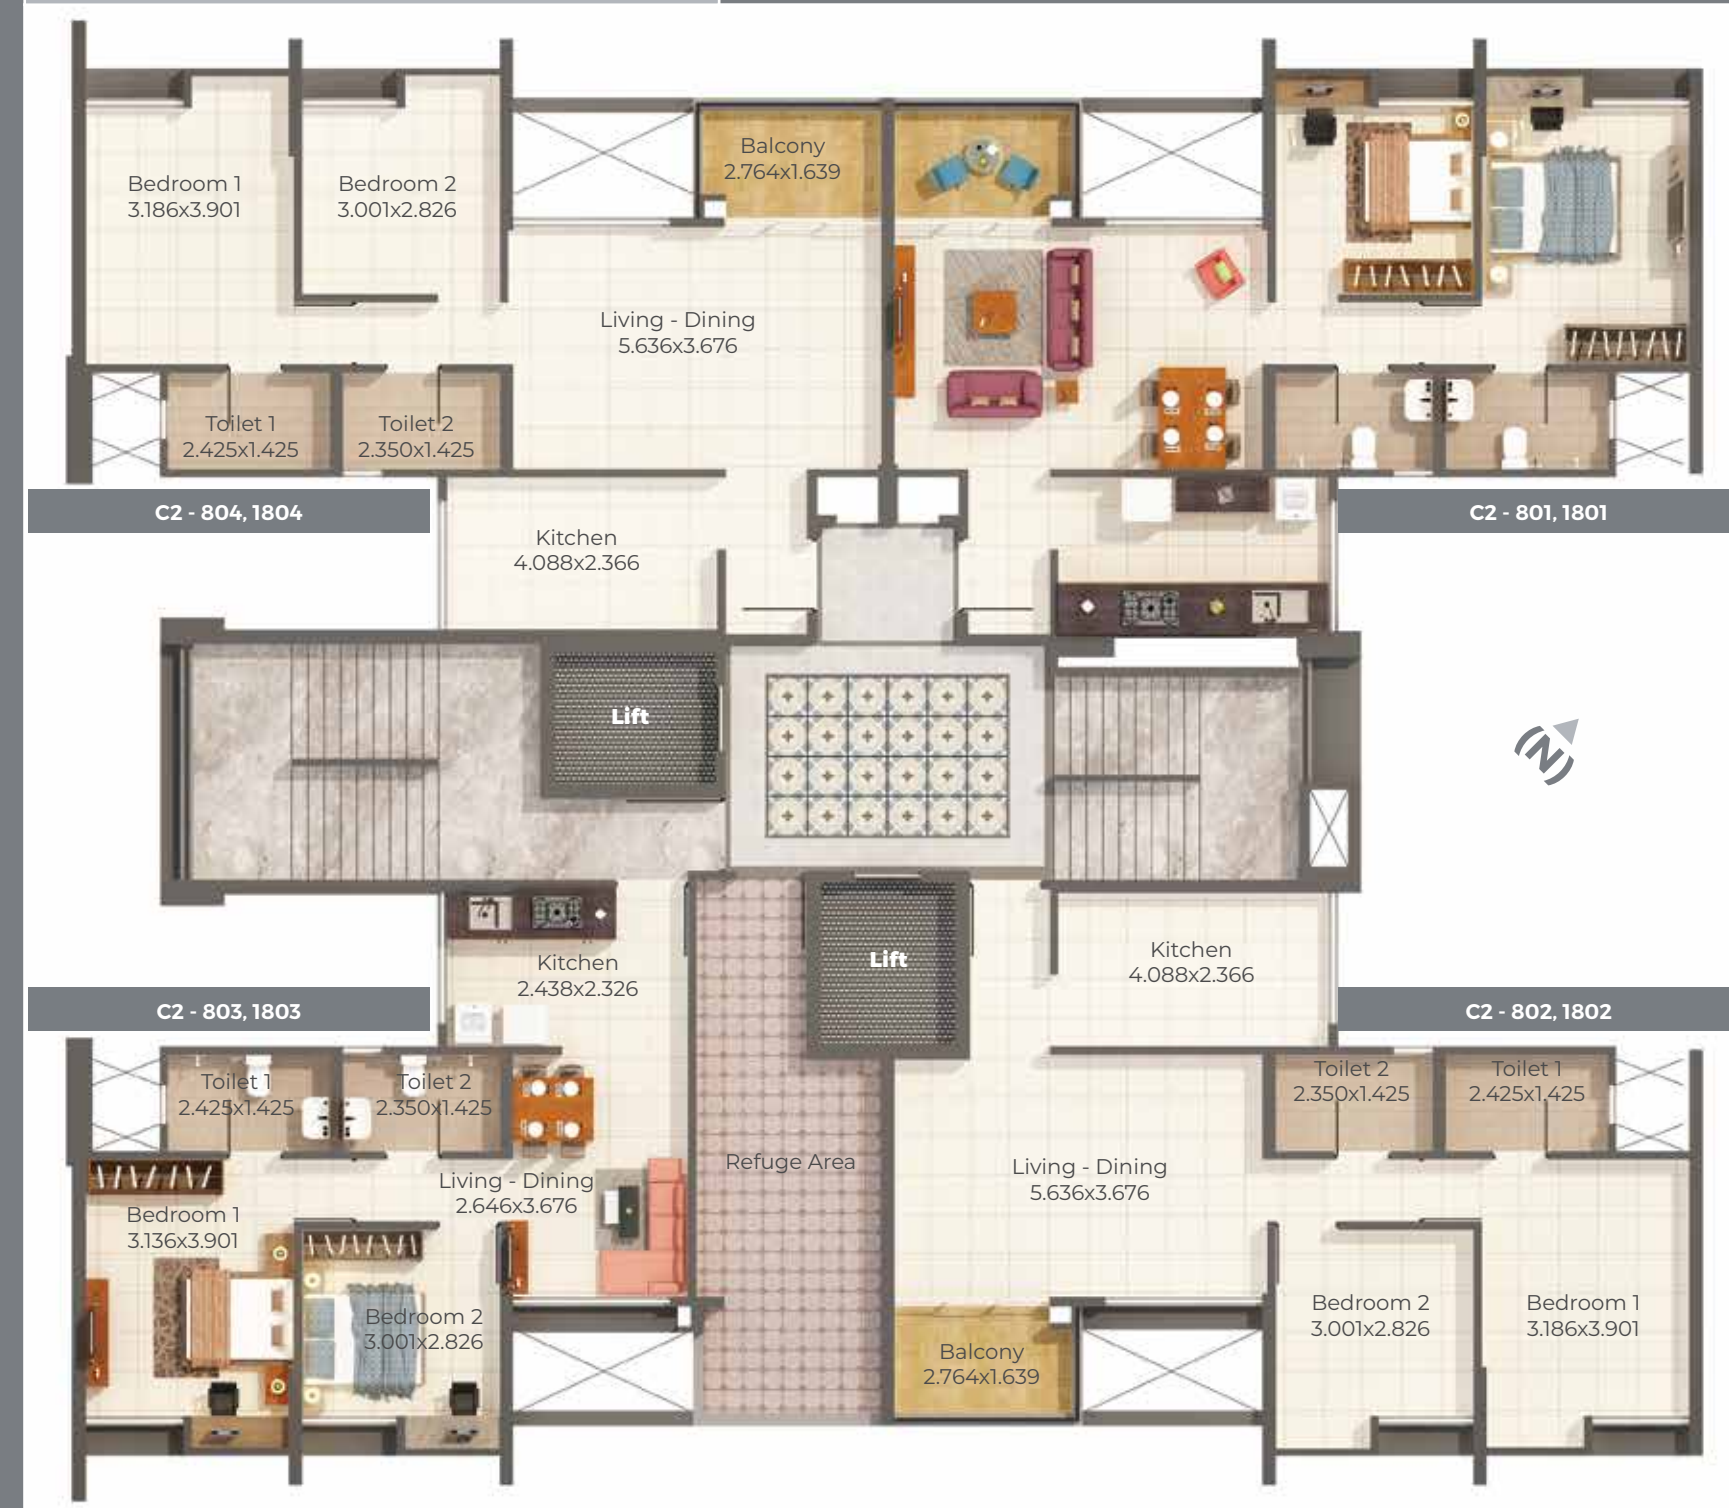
Bedroom 1
3.186x3.901

Bedroom 2
3.001x2.826

Balcony
2.764x1.639

Living - Dining
5.636x3.676

Toilet 1
2.425x1.425

Toilet 2
2.350x1.425

C2 - 804, 1804

C2 - 801, 1801

Kitchen
4.088x2.366

Lift

N

Lift

Kitchen
2.438x2.326

Kitchen
4.088x2.366

C2 - 803, 1803

C2 - 802, 1802

Toilet 1
2.425x1.425

Toilet 2
2.350x1.425

Toilet 2
2.350x1.425

Toilet 1
2.425x1.425

Living - Dining
2.646x3.676

Refuge Area

Living - Dining
5.636x3.676

Bedroom 1
3.136x3.901

Bedroom 2
3.001x2.826

Balcony
2.764x1.639

Bedroom 2
3.001x2.826

Bedroom 1
3.186x3.901